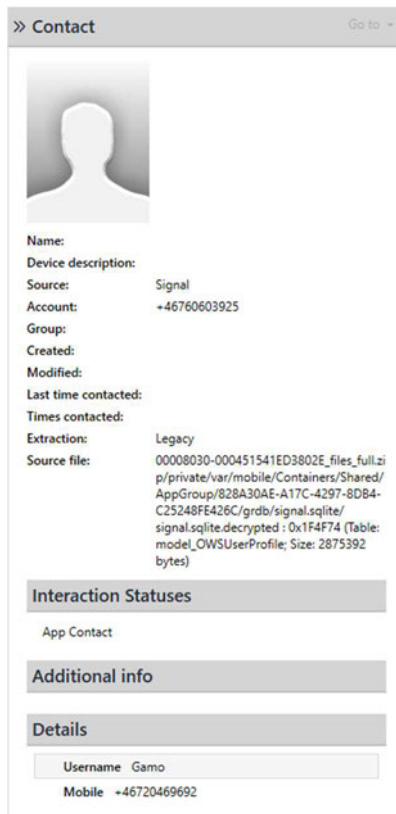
» Contact

Go to

Name:
Device description:
Source: Signal
Account: +46760603925
Group:
Created:
Modified:
Last time contacted:
Times contacted:
Extraction: Legacy
Source file: 00008030-000451541ED3802E_files_full.zip/private/var/mobile/Containers/Shared/AppGroup/828A30AE-A17C-4297-8DB4-C25248FE426C/grdb/signal.sqlite/signal.sqlite.decrypted : 0x1F4F74 (Table: model_OWSUserProfile; Size: 2875392 bytes)

Interaction Statuses

App Contact

Additional info

Details

Username Gamo
Mobile +46720469692